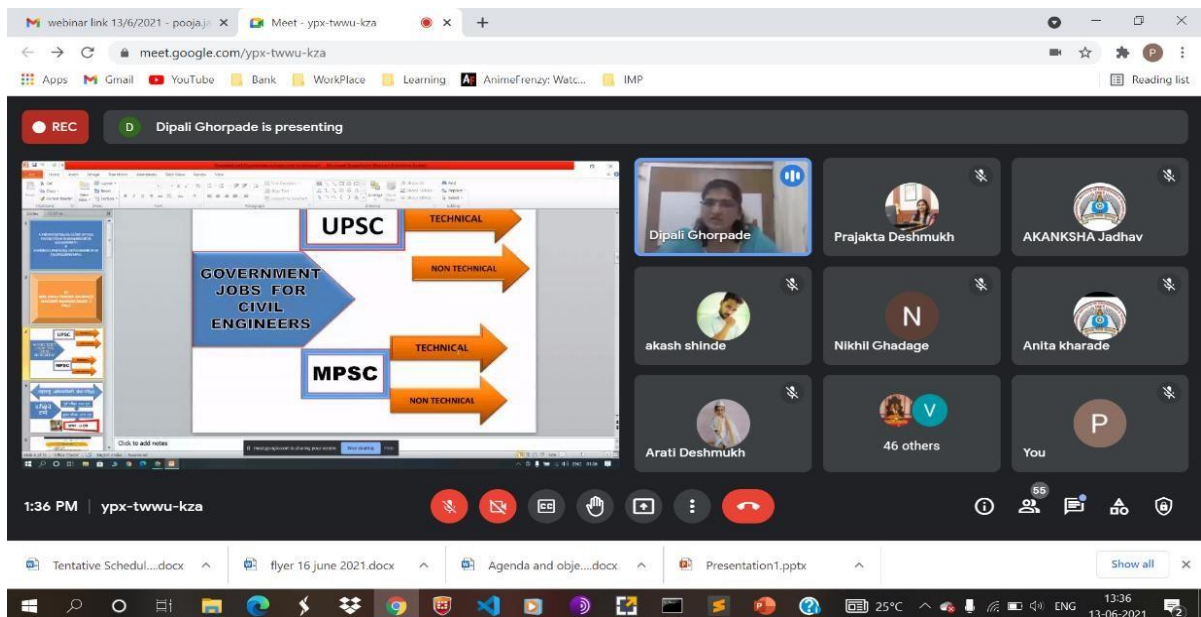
webinar link 13/6/2021 - pooja.ja ×
Meet - ypx-twwu-kza ×
+
meet.google.com/ypx-twwu-kza
Apps Gmail YouTube Bank WorkPlace Learning AnimeFrenzy: Watc... IMP Reading list

REC
D Dipali Ghorpade is presenting

UPSC
TECHNICAL
NON TECHNICAL
GOVERNMENT JOBS FOR CIVIL ENGINEERS
TECHNICAL
MPSC
NON TECHNICAL
Click to add notes

Dipali Ghorpade
Prajakta Deshmukh
AKANKSHA Jadhav
akash shinde
N
Nikhil Ghadage
Anita kharade
Arati Deshmukh
V
46 others
P
You

1:36 PM | ypx-twwu-kza
55

Tentative Schedul....docx
flyer 16 june 2021.docx
Agenda and obje....docx
Presentation1.pptx
Show all

25°C ENG 13:36 13-06-2021